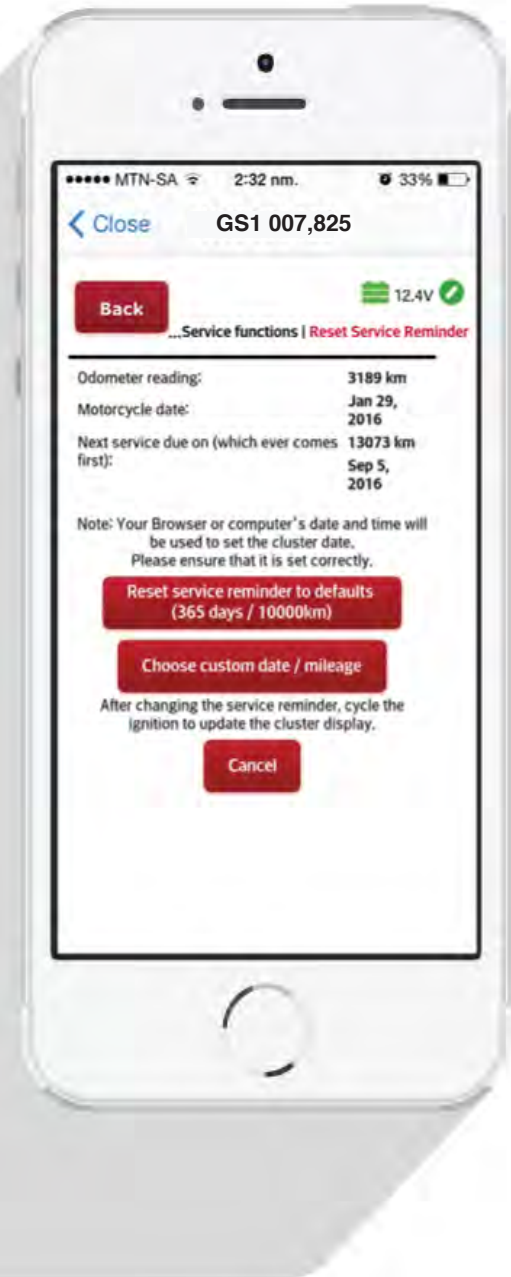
••••• MTN-SA 2:32 nm. 33%

Close GS1 007,825

Back

12.4V

...Service functions | Reset Service Reminder

| Odometer reading: | 3189 km |
|---|---|
| Motorcycle date: | Jan 29, 2016 |
| Next service due on (which ever comes first): | 13073 km Sep 5, 2016 |

Note: Your Browser or computer's date and time will be used to set the cluster date. Please ensure that it is set correctly.

Reset service reminder to defaults (365 days / 10000km)

Choose custom date / mileage

After changing the service reminder, cycle the ignition to update the cluster display.

Cancel